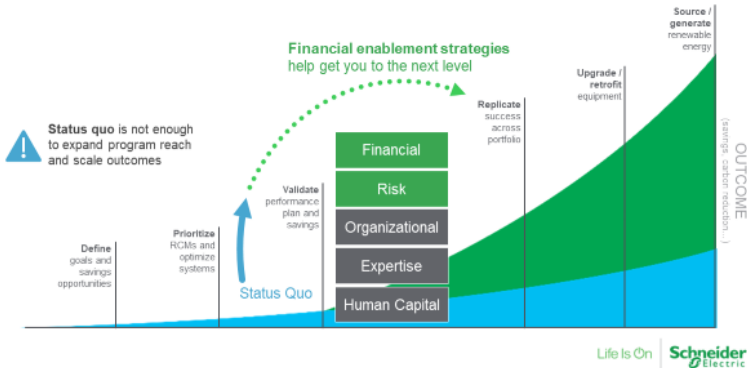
Financial enablement strategies help get you to the next level

Status quo is not enough to expand program reach and scale outcomes

Define goals and savings opportunities

Prioritize RCMs and optimize systems

Validate performance plan and savings

Status Quo

Financial

Risk

Organizational

Expertise

Human Capital

Replicate success across portfolio

Upgrade / retrofit equipment

Source / generate renewable energy

OUTCOME (savings, carbon reduction, ...)

Life Is On Schneider Electric